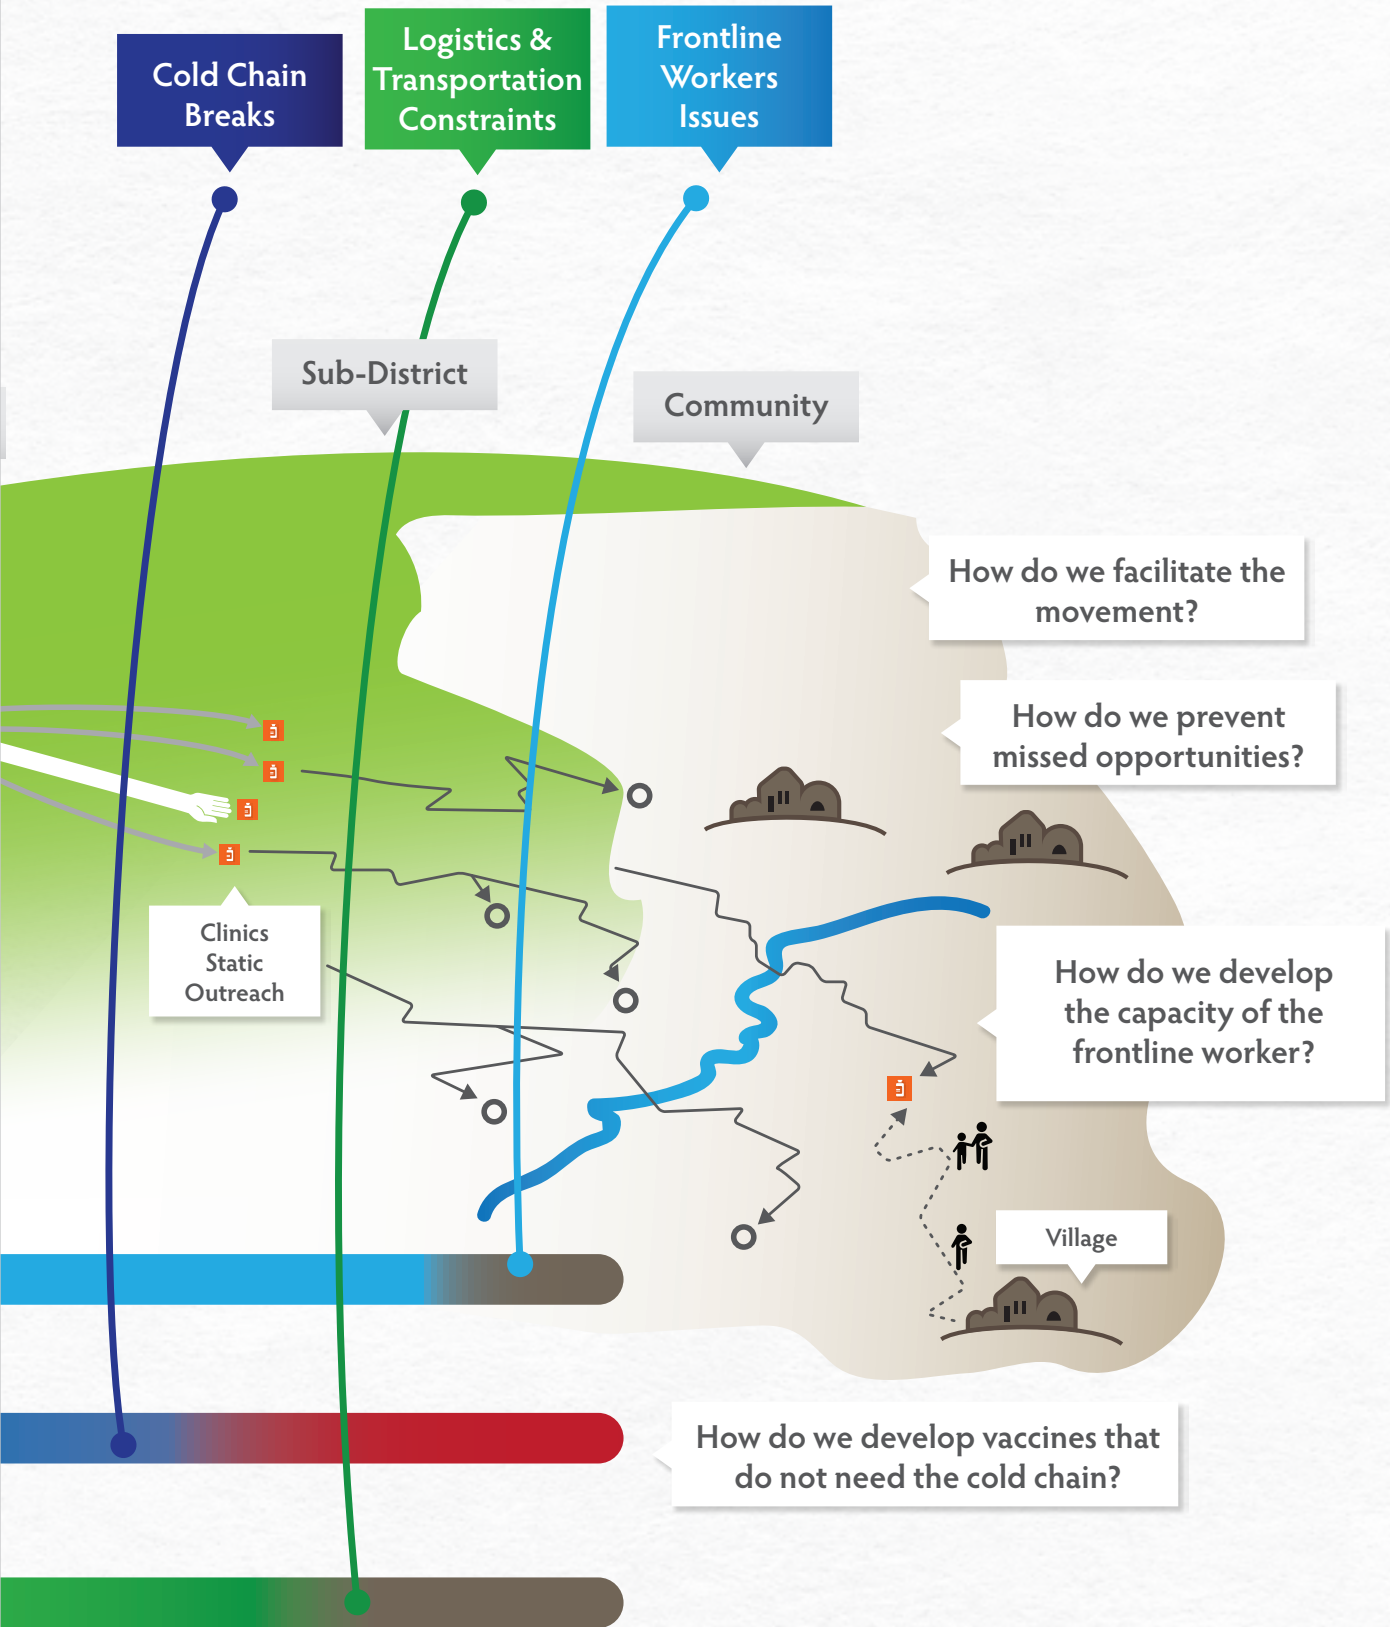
Cold Chain Breaks

Logistics & Transportation Constraints

Frontline Workers Issues

Sub-District

Community

How do we facilitate the movement?

How do we prevent missed opportunities?

Clinics Static Outreach

How do we develop the capacity of the frontline worker?

Village

How do we develop vaccines that do not need the cold chain?